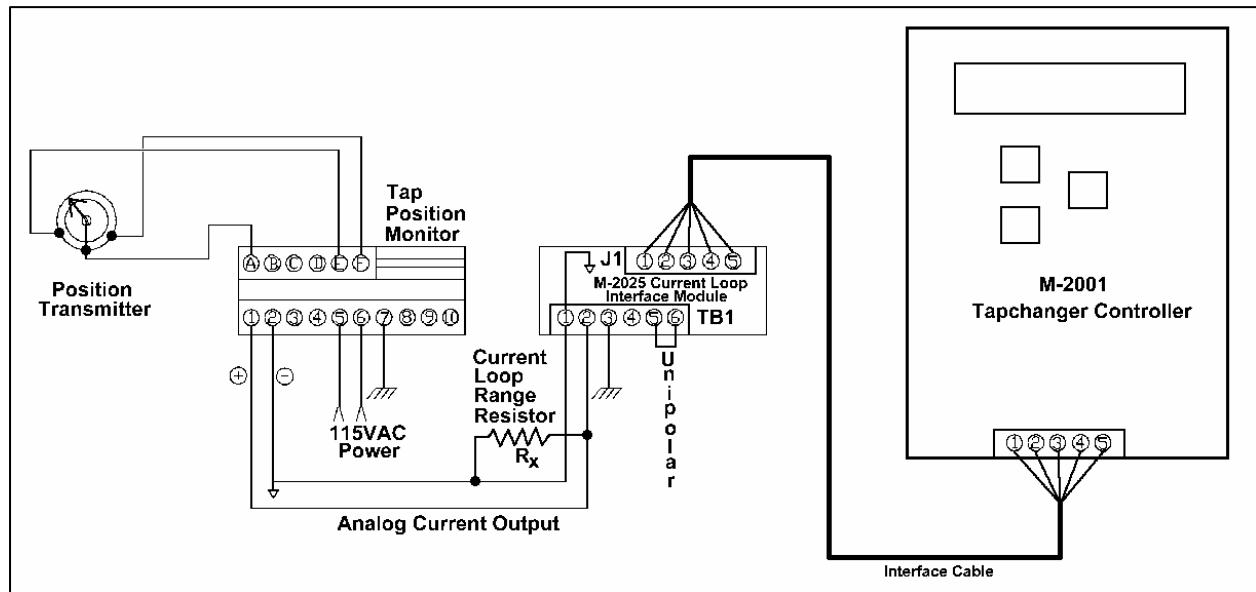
Tap Position Monitor

A B C D E F

1 2 3 4 5 6 7 8 9 10

Position Transmitter

+ −

115VAC Power

Current Loop Range Resistor
$R_x$

J1

1 2 3 4 5

M-2025 Current Loop Interface Module

1 2 3 4 5 6 TB1

Unipolar

Analog Current Output

M-2001 Tapchanger Controller

1 2 3 4 5

Interface Cable